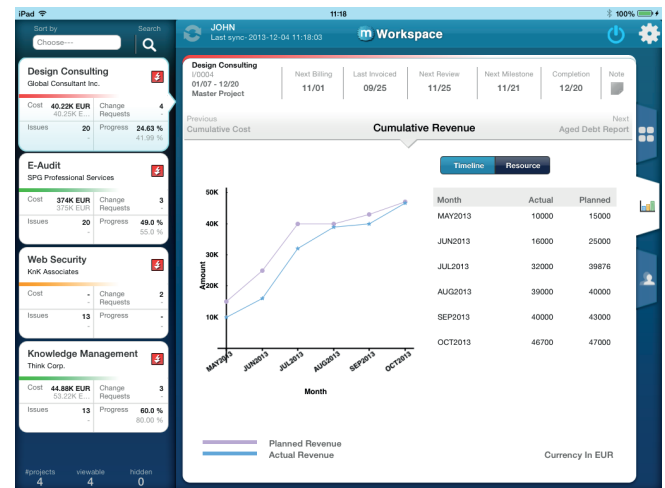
iPad
11:18
100%

Sort by
Choose----
Search

JOHN
Last sync- 2013-12-04 11:18:03

Workspace

Design Consulting
Global Consultant Inc.
Cost 40.22K EUR 40.25K E...
Change Requests 4
Issues 20
Progress 24.63 % 41.99 %

E-Audit
SPG Professional Services
Cost 374K EUR 375K EUR
Change Requests 3
Issues 20
Progress 49.0 % 55.0 %

Web Security
KnK Associates
Cost -
Change Requests 2
Issues 13
Progress -

Knowledge Management
Think Corp.
Cost 44.88K EUR 53.22K E...
Change Requests 3
Issues 13
Progress 60.0 % 80.00 %

#projects 4
viewable 4
hidden 0

Design Consulting
I/0004
01/07 - 12/20
Master Project

| Next Billing | Last Invoiced | Next Review | Next Milestone | Completion | Note |
|---|---|---|---|---|---|
| 11/01 | 09/25 | 11/25 | 11/21 | 12/20 | |

Previous
Cumulative Cost

Cumulative Revenue

Next
Aged Debt Report

Timeline
Resource

50K
40K
30K
20K
10K
Amount
MAY2013
JUN2013
JUL2013
AUG2013
SEP2013
OCT2013
Month

| Month | Actual | Planned |
|---|---|---|
| MAY2013 | 10000 | 15000 |
| JUN2013 | 16000 | 25000 |
| JUL2013 | 32000 | 39876 |
| AUG2013 | 39000 | 40000 |
| SEP2013 | 40000 | 43000 |
| OCT2013 | 46700 | 47000 |

Planned Revenue
Actual Revenue

Currency In EUR